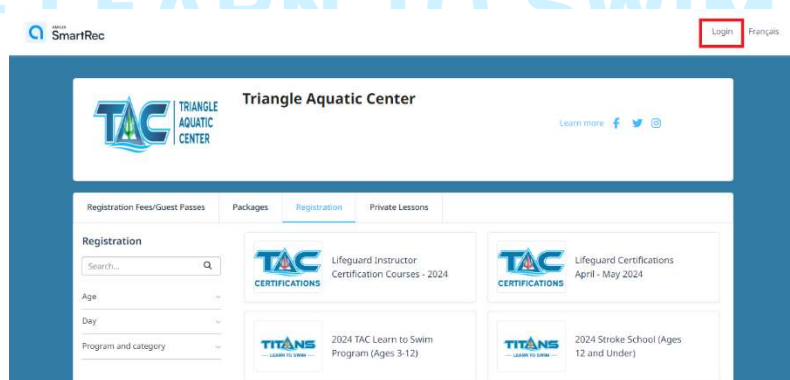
AMILIA SmartRec

Login Français

TAC TRIANGLE AQUATIC CENTER

Triangle Aquatic Center

Learn more

Registration Fees/Guest Passes | Packages | Registration | Private Lessons

Registration

Search...

Age

Day

Program and category

TAC CERTIFICATIONS

Lifeguard Instructor Certification Courses - 2024

TAC CERTIFICATIONS

Lifeguard Certifications April - May 2024

TITANS LEARN TO SWIM

2024 TAC Learn to Swim Program (Ages 3-12)

TITANS LEARN TO SWIM

2024 Stroke School (Ages 12 and Under)